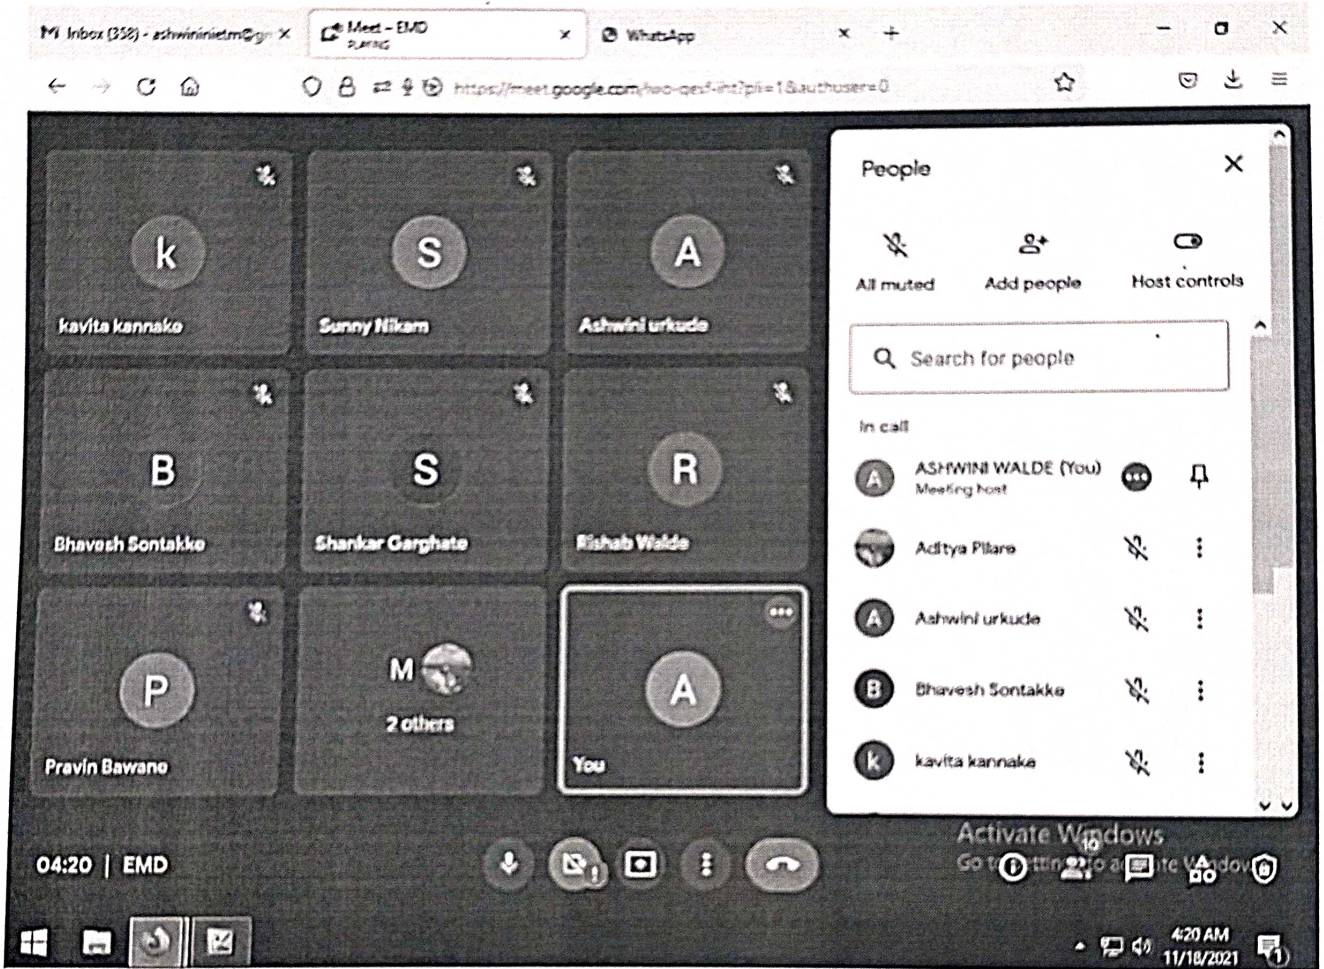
Inbox (358) - ashwininietm@gm
Meet – EMD
PLAYING
WhatsApp

https://meet.google.com/iwo-qesf-iht?pli=1&authuser=0

k
kavita kannake

S
Sunny Nikam

A
Ashwini urkude

B
Bhavesh Sontakke

S
Shankar Garghate

R
Rishab Walde

P
Pravin Bawane

M
2 others

A
You

People

All muted
Add people
Host controls

Search for people

In call

ASHWINI WALDE (You)
Meeting host

Aditya Pilare

Ashwini urkude

Bhavesh Sontakke

kavita kannake

Activate Windows
Go to Settings to activate Windows.

04:20 | EMD

10

4:20 AM
11/18/2021